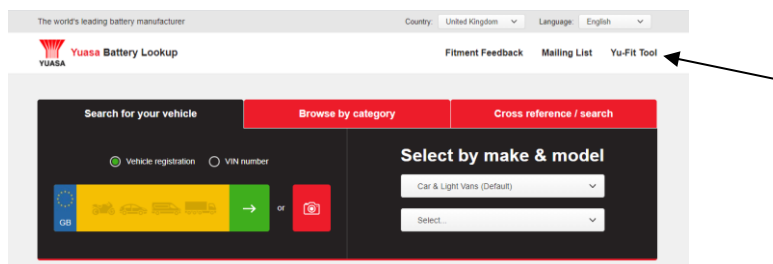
The world's leading battery manufacturer

Country: United Kingdom

Language: English

YUASA

Yuasa Battery Lookup

Fitment Feedback

Mailing List

Yu-Fit Tool

Search for your vehicle

Browse by category

Cross reference / search

Vehicle registration

VIN number

GB

or

Select by make & model

Car & Light Vans (Default)

Select...